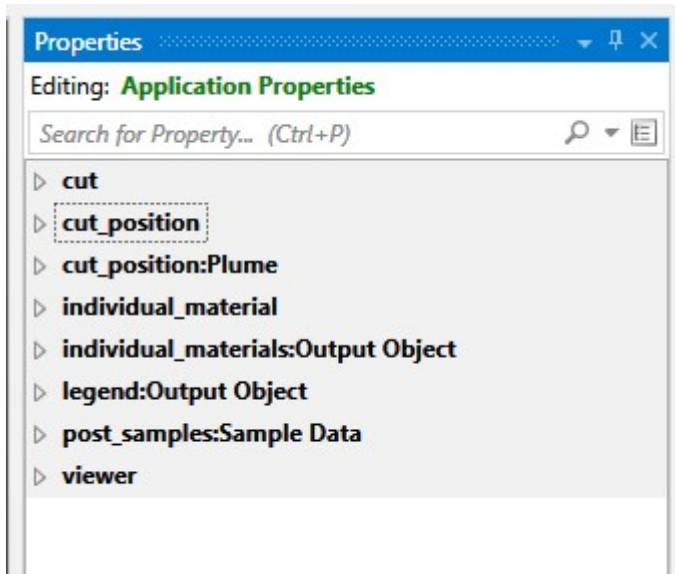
Properties

Editing: Application Properties

Search for Property... (Ctrl+P)

cut
cut_position
cut_position:Plume
individual_material
individual_materials:Output Object
legend:Output Object
post_samples:Sample Data
viewer